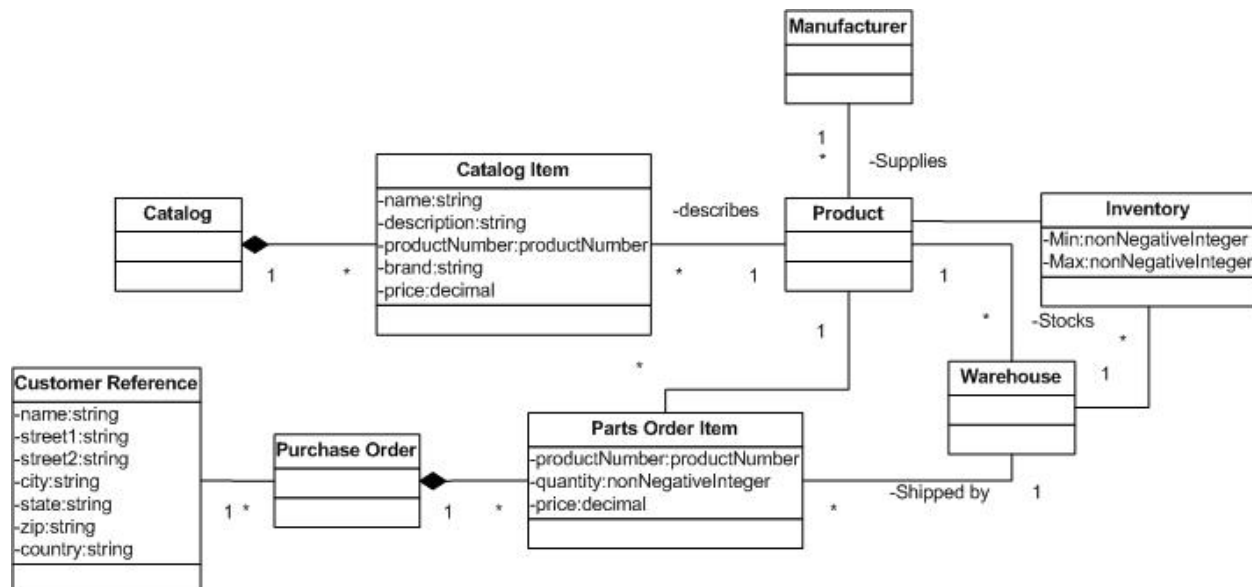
Manufacturer

1
*
-Supplies

Catalog Item
-name:string
-description:string
-productNumber:productNumber
-brand:string
-price:decimal

Catalog

1
*

-describes

*
1

Product

Inventory
-Min:nonNegativeInteger
-Max:nonNegativeInteger

1

1

*
-Stocks
*

1

*

Customer Reference
-name:string
-street1:string
-street2:string
-city:string
-state:string
-zip:string
-country:string

Warehouse

Purchase Order

1 *

Parts Order Item
-productNumber:productNumber
-quantity:nonNegativeInteger
-price:decimal

1
*

*
-Shipped by
1